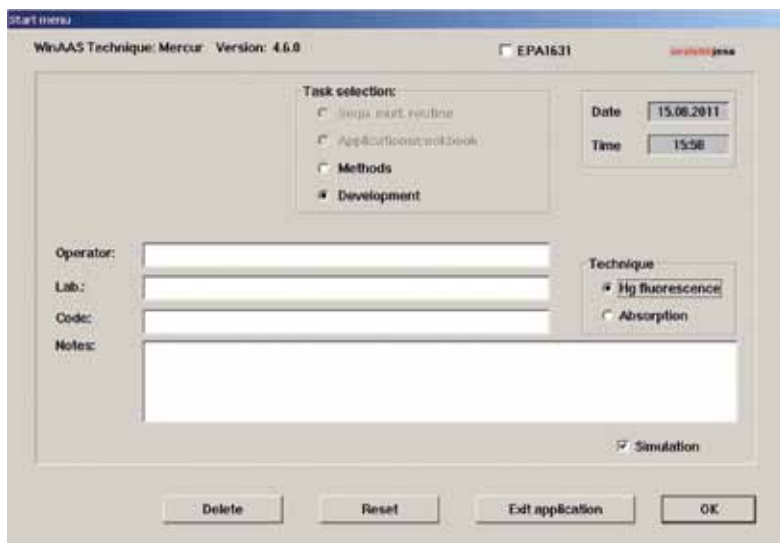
Start menu

WinAAS Technique: Mercur Version: 4.6.0

EPA1631

analytikjena

Task selection:

Sequ. mult. routine

Applications/cookbook

Methods

Development

Date 15.08.2011

Time 15:58

Operator:

Lab.:

Code:

Notes:

Technique

Hg fluorescence

Absorption

Simulation

Delete

Reset

Exit application

OK